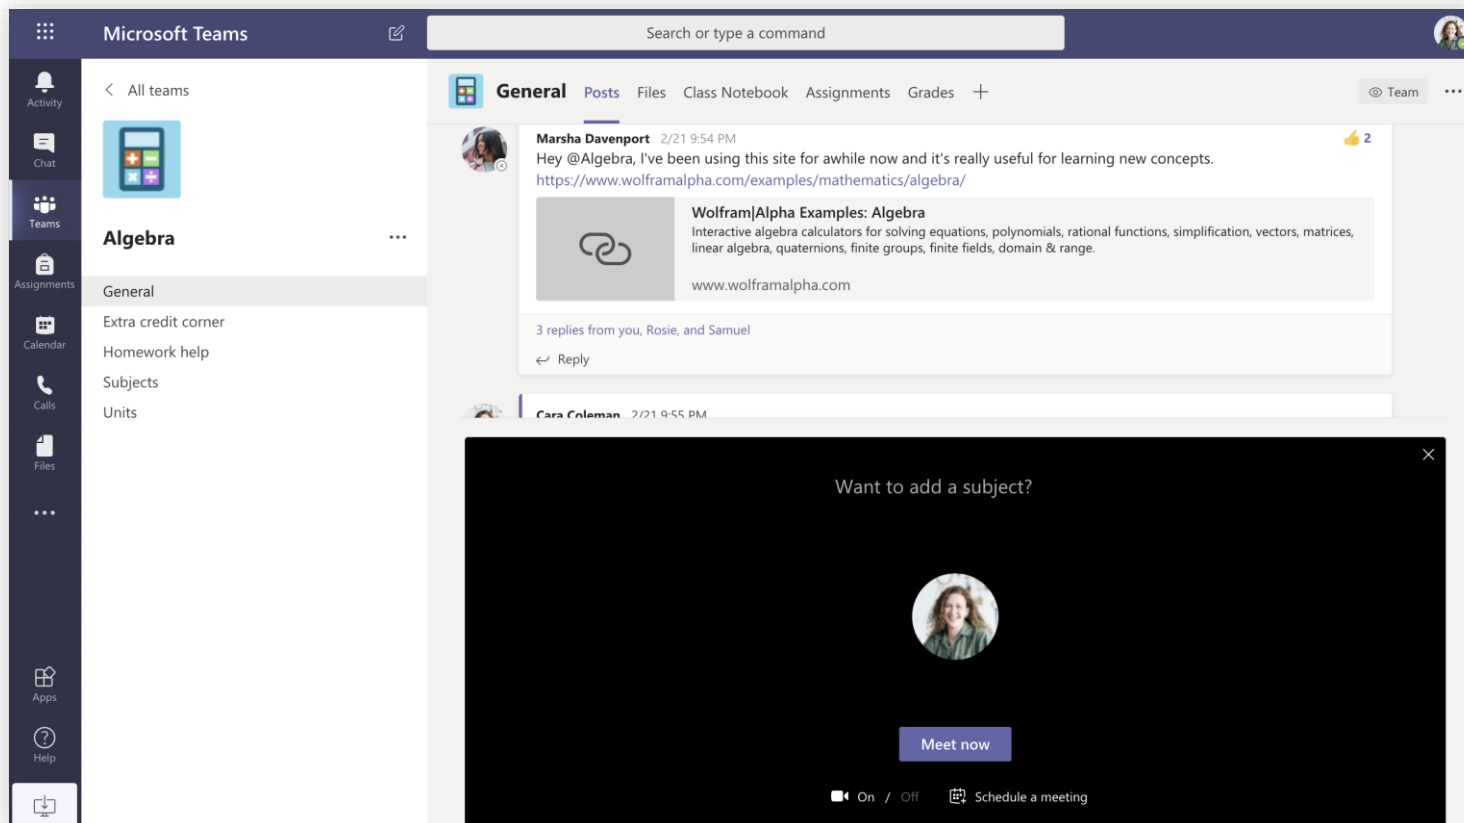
Microsoft Teams

Search or type a command

Activity
Chat
Teams
Assignments
Calendar
Calls
Files
...
Apps
Help

< All teams

Algebra ...

General
Extra credit corner
Homework help
Subjects
Units

General Posts Files Class Notebook Assignments Grades +

Team ...

Marsha Davenport 2/21 9:54 PM
Hey @Algebra, I've been using this site for awhile now and it's really useful for learning new concepts.
https://www.wolframalpha.com/examples/mathematics/algebra/

2

Wolfram|Alpha Examples: Algebra
Interactive algebra calculators for solving equations, polynomials, rational functions, simplification, vectors, matrices, linear algebra, quaternions, finite groups, finite fields, domain & range.
www.wolframalpha.com

3 replies from you, Rosie, and Samuel

Reply

Cara Coleman 2/21 9:55 PM

Want to add a subject?

Meet now

On / Off Schedule a meeting